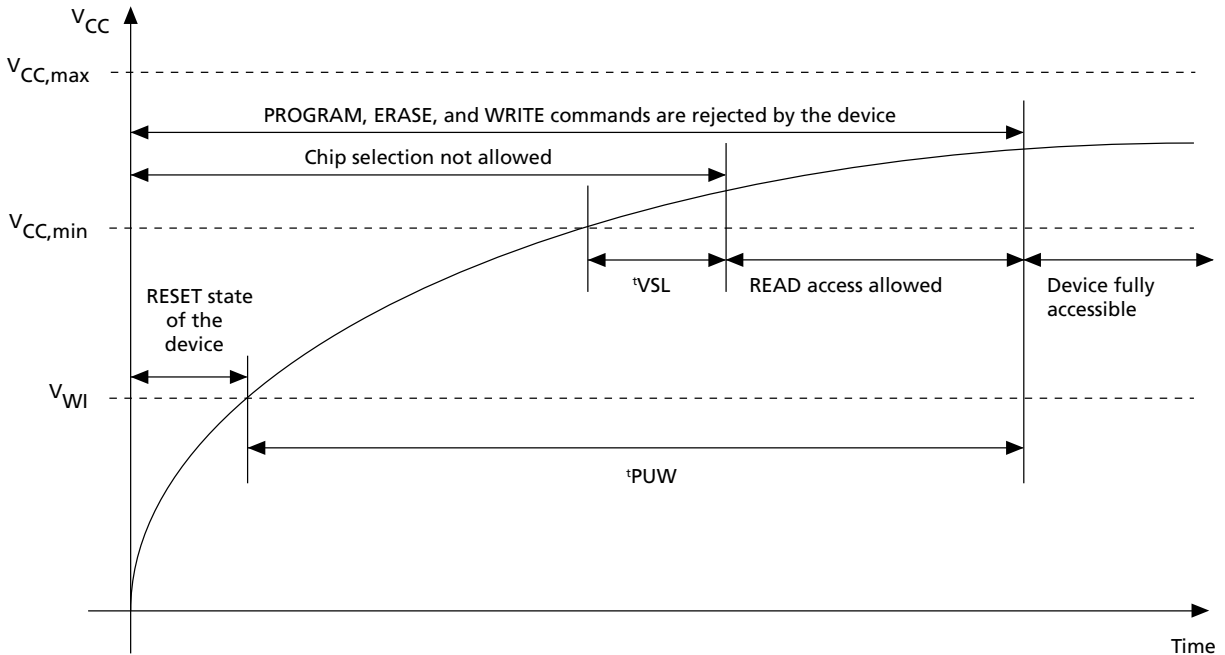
$V_{CC}$

$V_{CC,max}$

PROGRAM, ERASE, and WRITE commands are rejected by the device

Chip selection not allowed

$V_{CC,min}$

$^{t}$VSL

READ access allowed

Device fully accessible

RESET state of the device

$V_{WI}$

$^{t}$PUW

Time